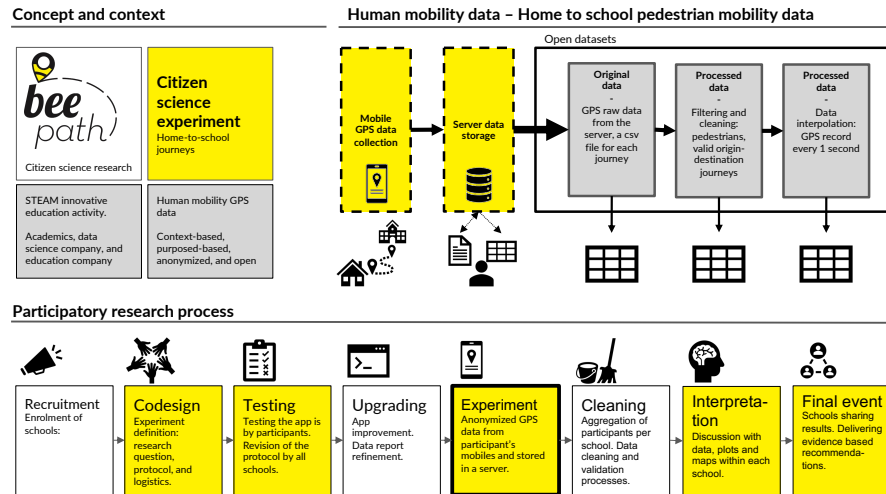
Concept and context

bee path

Citizen science research

Citizen science experiment
Home-to-school journeys

STEAM innovative education activity.

Academics, data science company, and education company

Human mobility GPS data

Context-based, purposed-based, anonymized, and open

Human mobility data – Home to school pedestrian mobility data

Mobile GPS data collection

Server data storage

Open datasets

Original data
-
GPS raw data from the server, a csv file for each journey

Processed data
-
Filtering and cleaning: pedestrians, valid origin-destination journeys

Processed data
-
Data interpolation: GPS record every 1 second

Participatory research process

Recruitment
Enrolment of schools:

Codesign
Experiment definition: research question, protocol, and logistics.

Testing
Testing the app is by participants. Revision of the protocol by all schools.

Upgrading
App improvement. Data report refinement.

Experiment
Anonymized GPS data from participant's mobiles and stored in a server.

Cleaning
Aggregation of participants per school. Data cleaning and validation processes.

Interpretation
Discussion with data, plots and maps within each school.

Final event
Schools sharing results. Delivering evidence based recommendations.